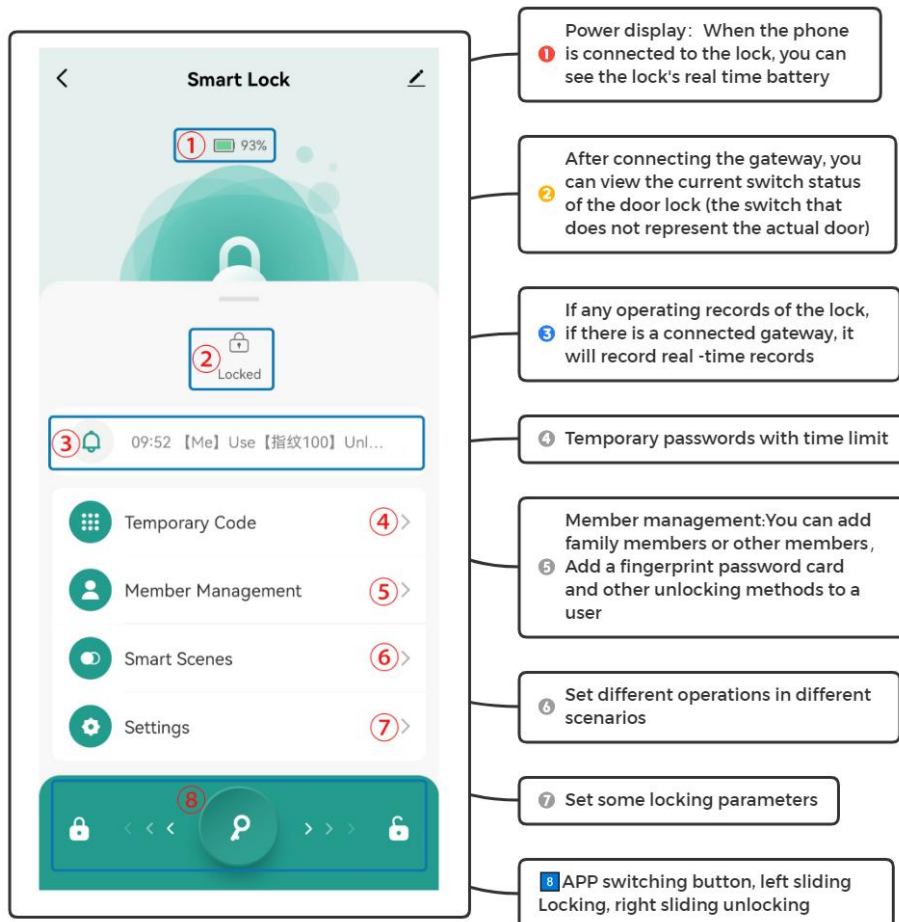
Smart Lock

① 93%

② Locked

③ 09:52 【Me】Use【指纹100】Unl...

Temporary Code ④

Member Management ⑤

Smart Scenes ⑥

Settings ⑦

⑧

❶ Power display：When the phone is connected to the lock, you can see the lock's real time battery

❷ After connecting the gateway, you can view the current switch status of the door lock (the switch that does not represent the actual door)

❸ If any operating records of the lock, if there is a connected gateway, it will record real -time records

❹ Temporary passwords with time limit

❺ Member management:You can add family members or other members, Add a fingerprint password card and other unlocking methods to a user

❻ Set different operations in different scenarios

❼ Set some locking parameters

8 APP switching button, left sliding Locking, right sliding unlocking